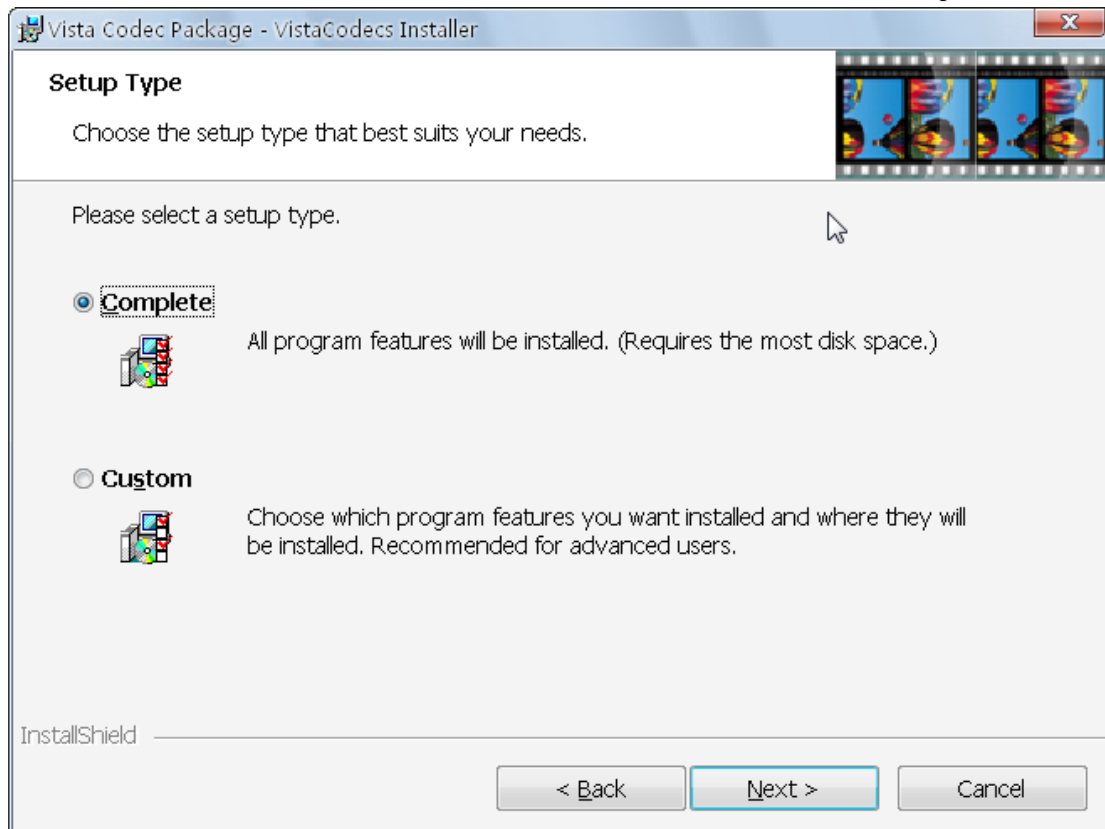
Vista Codec Package - VistaCodecs Installer

Setup Type

Choose the setup type that best suits your needs.

Please select a setup type.

Complete

All program features will be installed. (Requires the most disk space.)

Custom

Choose which program features you want installed and where they will be installed. Recommended for advanced users.

InstallShield

< Back

Next >

Cancel